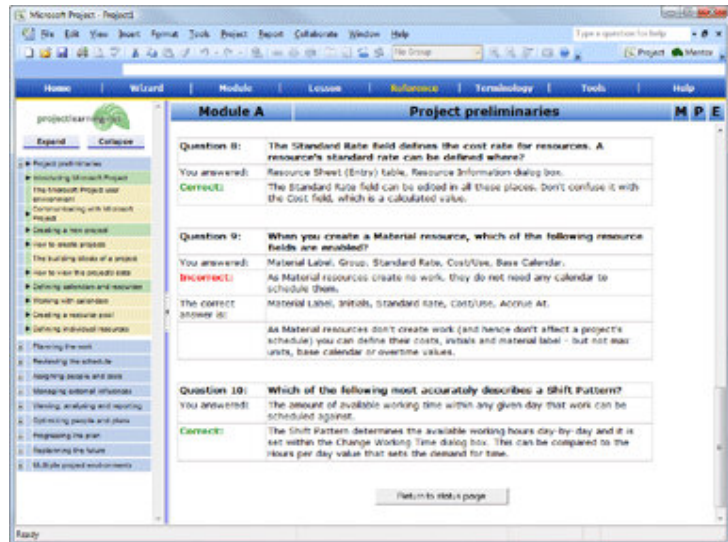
Microsoft Project - Project1

File Edit View Insert Format Tools Project Report Collaborate Window Help

Type a question for help

No Group

Project Mentor

Home | Wizard | Module | Lesson | Reference | Terminology | Tools | Help

projectlearning

Expand Collapse

Project preliminaries
Introducing Microsoft Project
The Microsoft Project user environment
Communicating with Microsoft Project
Creating a new project
How to create projects
The building blocks of a project
How to view the project's data
Defining calendars and resources
Working with calendars
Creating a resource pool
Defining individual resources
Planning the work
Reviewing the schedule
Assigning people and work
Managing external influences
Viewing, analysing and reporting
Optimising people and plans
Progressing the plan
Replanning the future
Multiple project environments

Module A | Project preliminaries | M P E

| Question 8: | The Standard Rate field defines the cost rate for resources. A resource's standard rate can be defined where? |
|---|---|
| You answered: | Resource Sheet (Entry) table, Resource Information dialog box. |
| Correct: | The Standard Rate field can be edited in all these places. Don't confuse it with the Cost field, which is a calculated value. |

| Question 9: | When you create a Material resource, which of the following resource fields are enabled? |
|---|---|
| You answered: | Material Label, Group, Standard Rate, Cost/Use, Base Calendar. |
| Incorrect: | As Material resources create no work, they do not need any calendar to schedule them. |
| The correct answer is: | Material Label, Initials, Standard Rate, Cost/Use, Accrue At. |
| | As Material resources don't create work (and hence don't affect a project's schedule) you can define their costs, initials and material label - but not max units, base calendar or overtime values. |

| Question 10: | Which of the following most accurately describes a Shift Pattern? |
|---|---|
| You answered: | The amount of available working time within any given day that work can be scheduled against. |
| Correct: | The Shift Pattern determines the available working hours day-by-day and it is set within the Change Working Time dialog box. This can be compared to the Hours per day value that sets the demand for time. |

Return to status page

Ready